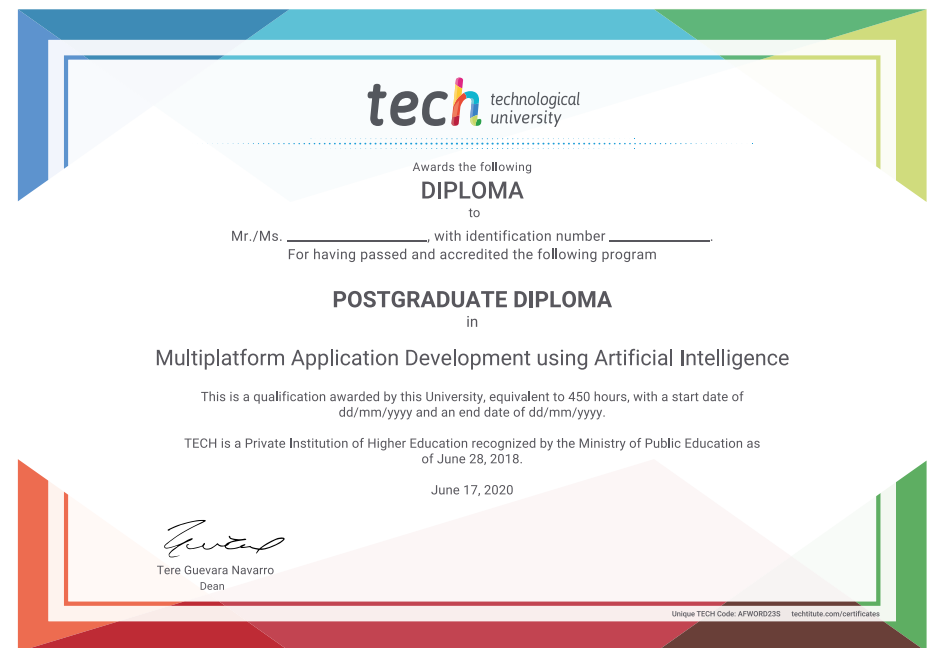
tech technological university

Awards the following

DIPLOMA

to

Mr./Ms. _________________, with identification number ____________.

For having passed and accredited the following program

POSTGRADUATE DIPLOMA

in

Multiplatform Application Development using Artificial Intelligence

This is a qualification awarded by this University, equivalent to 450 hours, with a start date of dd/mm/yyyy and an end date of dd/mm/yyyy.

TECH is a Private Institution of Higher Education recognized by the Ministry of Public Education as of June 28, 2018.

June 17, 2020

Tere Guevara Navarro
Dean

Unique TECH Code: AFWORD23S techtitute.com/certificates